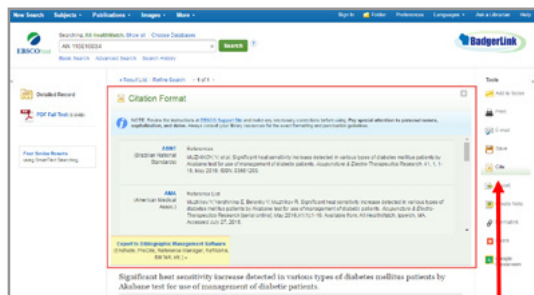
New Search Subjects • Publications • Images • More • Sign In Folder Preferences Languages • Ask a Librarian Help

Searching: All HealthWatch, Show all Choose Databases

AN 115616934

Search

Basic Search Advanced Search Search History

BadgerLink

« Result List Refine Search 1 of 1 »

Detailed Record

PDF Full Text (1.6MB)

Find Similar Results using SmartText Searching.

Citation Format

NOTE: Review the instructions at EBSCO Support Site and make any necessary corrections before using. Pay special attention to personal names, capitalization, and dates. Always consult your library resources for the exact formatting and punctuation guidelines.

ABNT (Brazilian National Standards)

References

MUZHIKOV, V. et al. Significant heat sensitivity increase detected in various types of diabetes mellitus patients by Akabane test for use of management of diabetic patients. Acupuncture & Electro-Therapeutics Research, v.1, 1, 1-15, May 2016. ISSN: 0360-1293.

AMA (American Medical Assoc.)

Reference List

Muzhikov V, Vershinina E, Belenky V, Muzhikov R. Significant heat sensitivity increase detected in various types of diabetes mellitus patients by Akabane test for use of management of diabetic patients. Acupuncture & Electro-Therapeutics Research [serial online]. May 2016;41(1):1-15. Available from: HealthWatch, Ipswich, MA. Accessed July 27, 2016.

Export to Bibliographic Management Software (EndNote, ProCite, Reference Manager, RefWorks, BibTeX, etc.) »

Significant heat sensitivity increase detected in various types of diabetes mellitus patients by Akabane test for use of management of diabetic patients.

Tools

Add to folder

Print

E-mail

Save

Cite

Export

Create Note

Permalink

Share

Google Drive